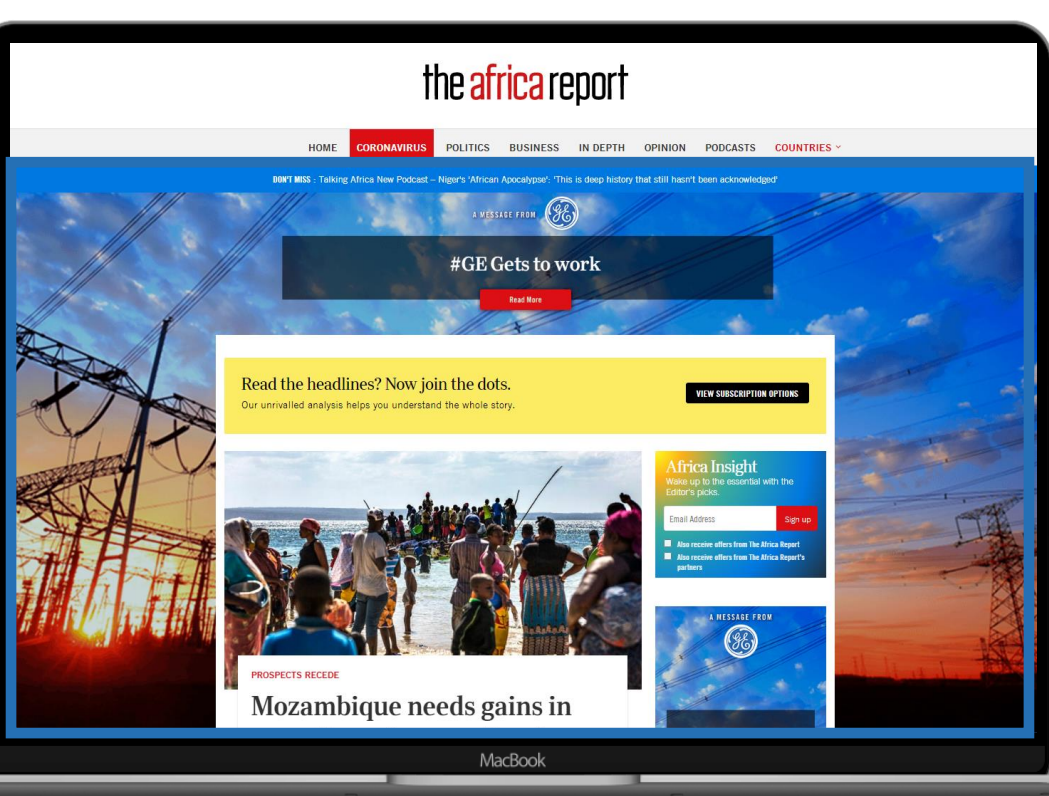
the africa report

HOME CORONAVIRUS POLITICS BUSINESS IN DEPTH OPINION PODCASTS COUNTRIES

DON'T MISS : Talking Africa New Podcast – Niger's 'African Apocalypse': 'This is deep history that still hasn't been acknowledged'

A MESSAGE FROM GE

#GE Gets to work

Read More

Read the headlines? Now join the dots.
Our unrivalled analysis helps you understand the whole story.

VIEW SUBSCRIPTION OPTIONS

Africa Insight
Wake up to the essential with the Editor's picks.

Email Address

Sign up

Also receive offers from The Africa Report

Also receive offers from The Africa Report's partners

A MESSAGE FROM GE

PROSPECTS RECEDE

Mozambique needs gains in

MacBook